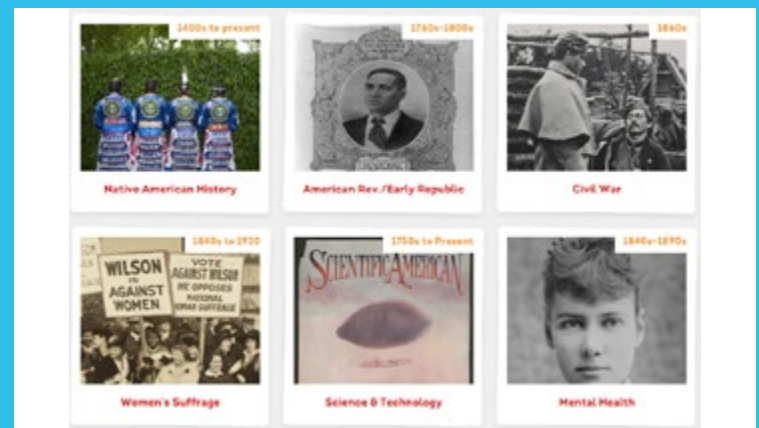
1400s to present

Native American History

1760s-1800s

American Rev./Early Republic

1860s

Civil War

1840s to 1920

WILSON IS AGAINST WOMEN

VOTE AGAINST WILSON HE OPPOSES NATIONAL WOMAN SUFFRAGE

Women's Suffrage

1750s to Present

SCIENTIFIC AMERICAN

Science & Technology

1840s-1890s

Mental Health